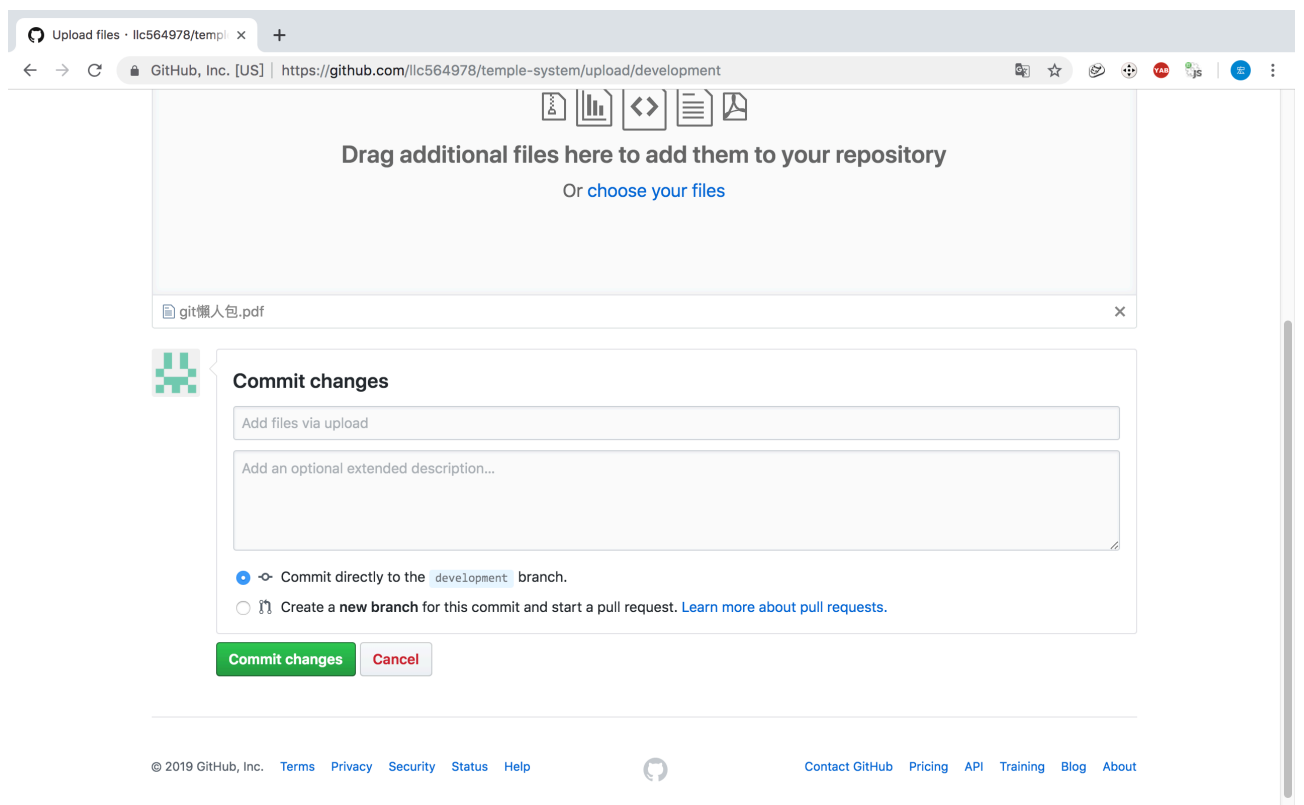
Upload files · llc564978/templ ×
+
GitHub, Inc. [US] | https://github.com/llc564978/temple-system/upload/development

Drag additional files here to add them to your repository
Or choose your files

git懶人包.pdf
×

Commit changes
Add files via upload
Add an optional extended description...
Commit directly to the development branch.
Create a new branch for this commit and start a pull request. Learn more about pull requests.

Commit changes
Cancel

© 2019 GitHub, Inc. Terms Privacy Security Status Help
Contact GitHub Pricing API Training Blog About